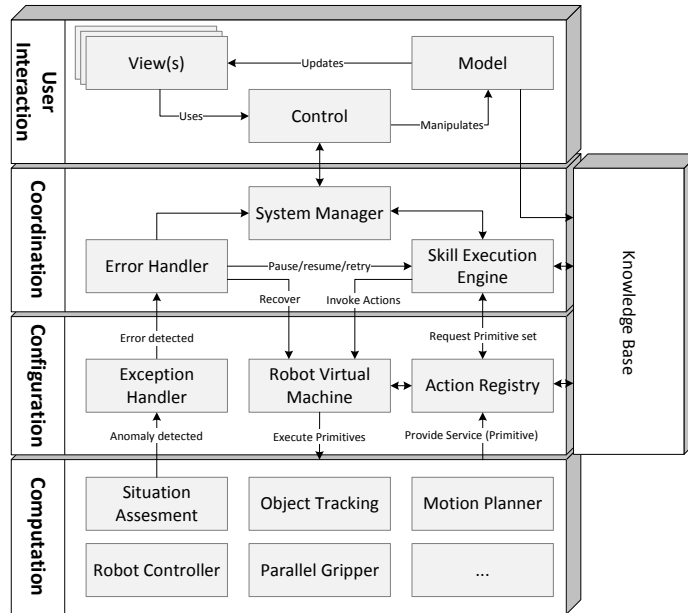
User Interaction

View(s)

Updates

Model

Uses

Control

Manipulates

Coordination

System Manager

Error Handler

Pause/resume/retry

Skill Execution Engine

Recover

Invoke Actions

Knowledge Base

Configuration

Error detected

Request Primitive set

Exception Handler

Robot Virtual Machine

Action Registry

Anomaly detected

Execute Primitives

Provide Service (Primitive)

Computation

Situation Assesment

Object Tracking

Motion Planner

Robot Controller

Parallel Gripper

...